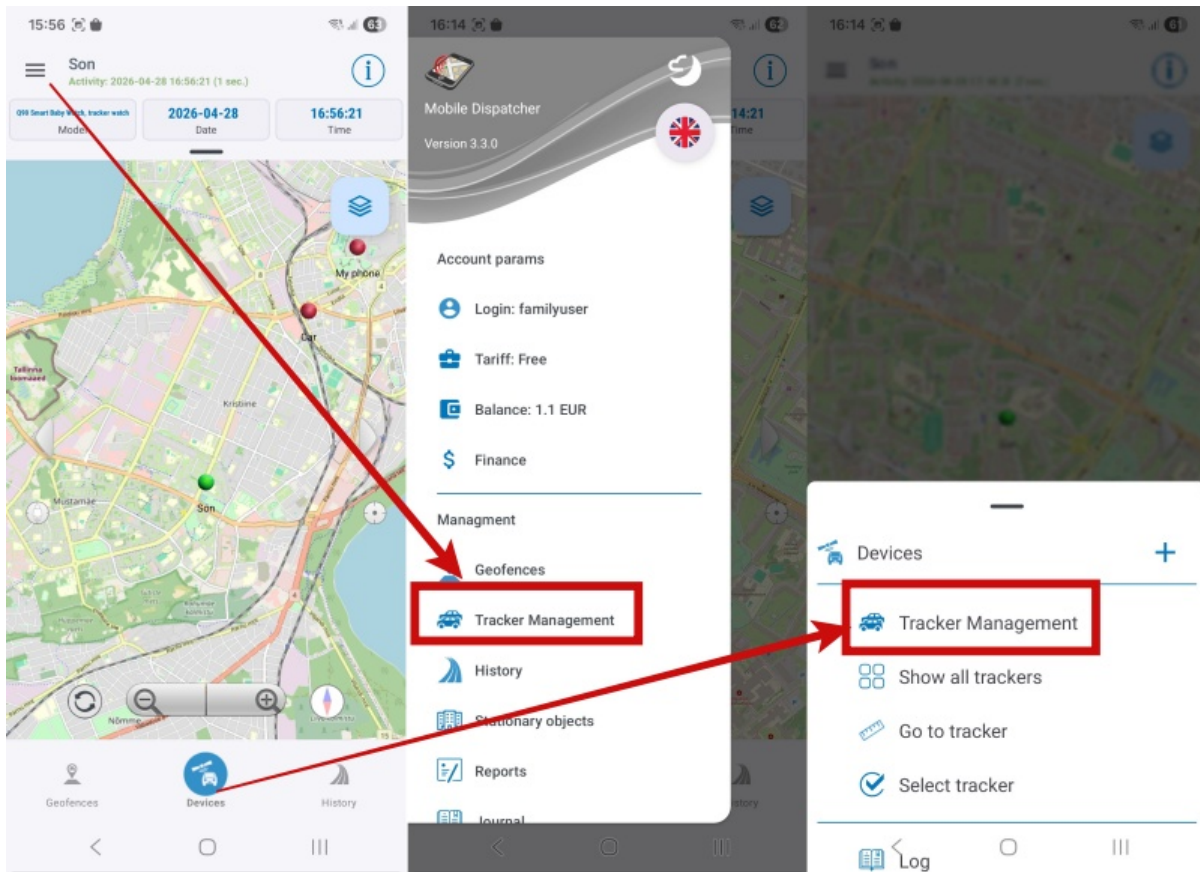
15:56

Son
Activity: 2026-04-28 16:56:21 (1 sec.)

Q90 Smart Baby Watch, tracker watch
Model

2026-04-28
Date

16:56:21
Time

My phone
Car
Tallinna loomaaed
Kristiine
Mustamäe
Son
Nõmme

Geofences
Devices
History

16:14

Mobile Dispatcher
Version 3.3.0

Account params
Login: familyuser
Tariff: Free
Balance: 1.1 EUR
Finance

Managment
Geofences
Tracker Management
History
Stationary objects
Reports
Journal

16:14

Son

Devices
+
Tracker Management
Show all trackers
Go to tracker
Select tracker
Log